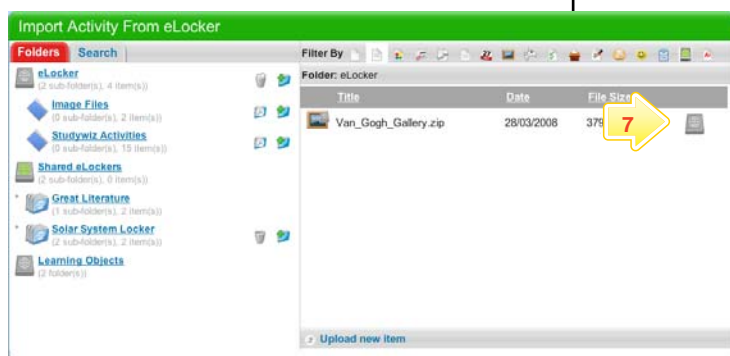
Import Activity From eLocker

Folders | Search

eLocker
(2 sub-folder(s), 4 item(s))

Image Files
(0 sub-folder(s), 2 item(s))

Studywiz Activities
(0 sub-folder(s), 15 item(s))

Shared eLockers
(2 sub-folder(s), 0 item(s))

Great Literature
(1 sub-folder(s), 2 item(s))

Solar System Locker
(2 sub-folder(s), 2 item(s))

Learning Objects
(2 folder(s))

Filter By

Folder: eLocker

| Title | Date | File Size |
|---|---|---|
| Van_Gogh_Gallery.zip | 28/03/2008 | 379 |

7

Upload new item